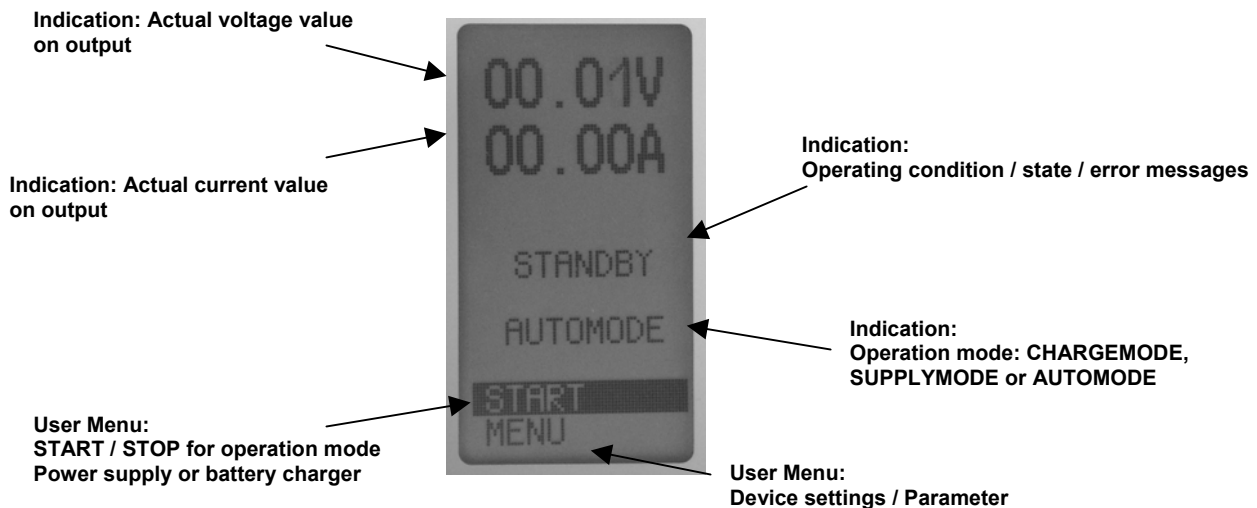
Indication: Actual voltage value on output

00.01V
00.00A

Indication: Actual current value on output

Indication:
Operating condition / state / error messages

STANDBY

AUTOMODE

Indication:
Operation mode: CHARGEMODE, SUPPLYMODE or AUTOMODE

START
MENU

User Menu:
START / STOP for operation mode
Power supply or battery charger

User Menu:
Device settings / Parameter